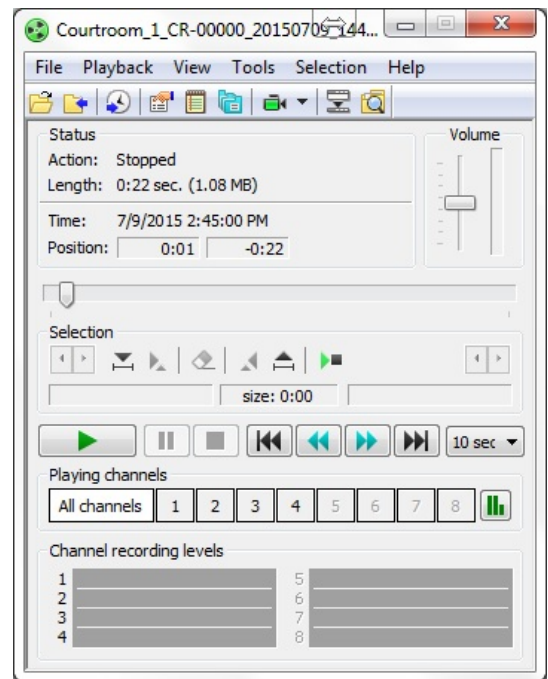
Courtroom_1_CR-00000_20150709_144...

File Playback View Tools Selection Help

Status
Action: Stopped
Length: 0:22 sec. (1.08 MB)

Time: 7/9/2015 2:45:00 PM
Position: 0:01 -0:22

Volume

Selection

size: 0:00

10 sec

Playing channels
All channels 1 2 3 4 5 6 7 8

Channel recording levels
1
2
3
4
5
6
7
8